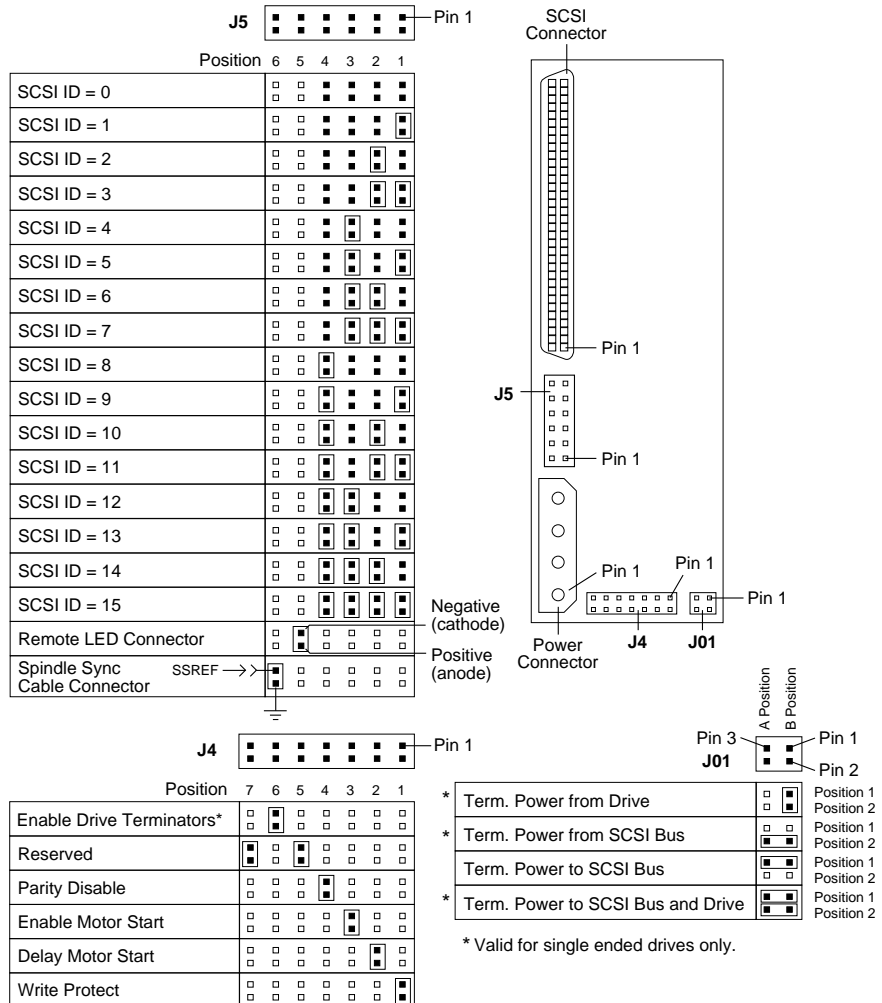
J5 Pin 1

Position 6 5 4 3 2 1

SCSI ID = 0
SCSI ID = 1
SCSI ID = 2
SCSI ID = 3
SCSI ID = 4
SCSI ID = 5
SCSI ID = 6
SCSI ID = 7
SCSI ID = 8
SCSI ID = 9
SCSI ID = 10
SCSI ID = 11
SCSI ID = 12
SCSI ID = 13
SCSI ID = 14
SCSI ID = 15
Remote LED Connector
Negative (cathode)
Positive (anode)
Spindle Sync Cable Connector
SSREF

SCSI Connector
Pin 1
J5
Pin 1
Pin 1
Pin 1
Pin 1
Power Connector
J4
J01

J4 Pin 1

Position 7 6 5 4 3 2 1

Enable Drive Terminators*
Reserved
Parity Disable
Enable Motor Start
Delay Motor Start
Write Protect

A Position
B Position
Pin 3
Pin 1
J01
Pin 2

| | | |
|---|---|---|
| * | Term. Power from Drive | Position 1 Position 2 |
| * | Term. Power from SCSI Bus | Position 1 Position 2 |
| | Term. Power to SCSI Bus | Position 1 Position 2 |
| * | Term. Power to SCSI Bus and Drive | Position 1 Position 2 |

* Valid for single ended drives only.